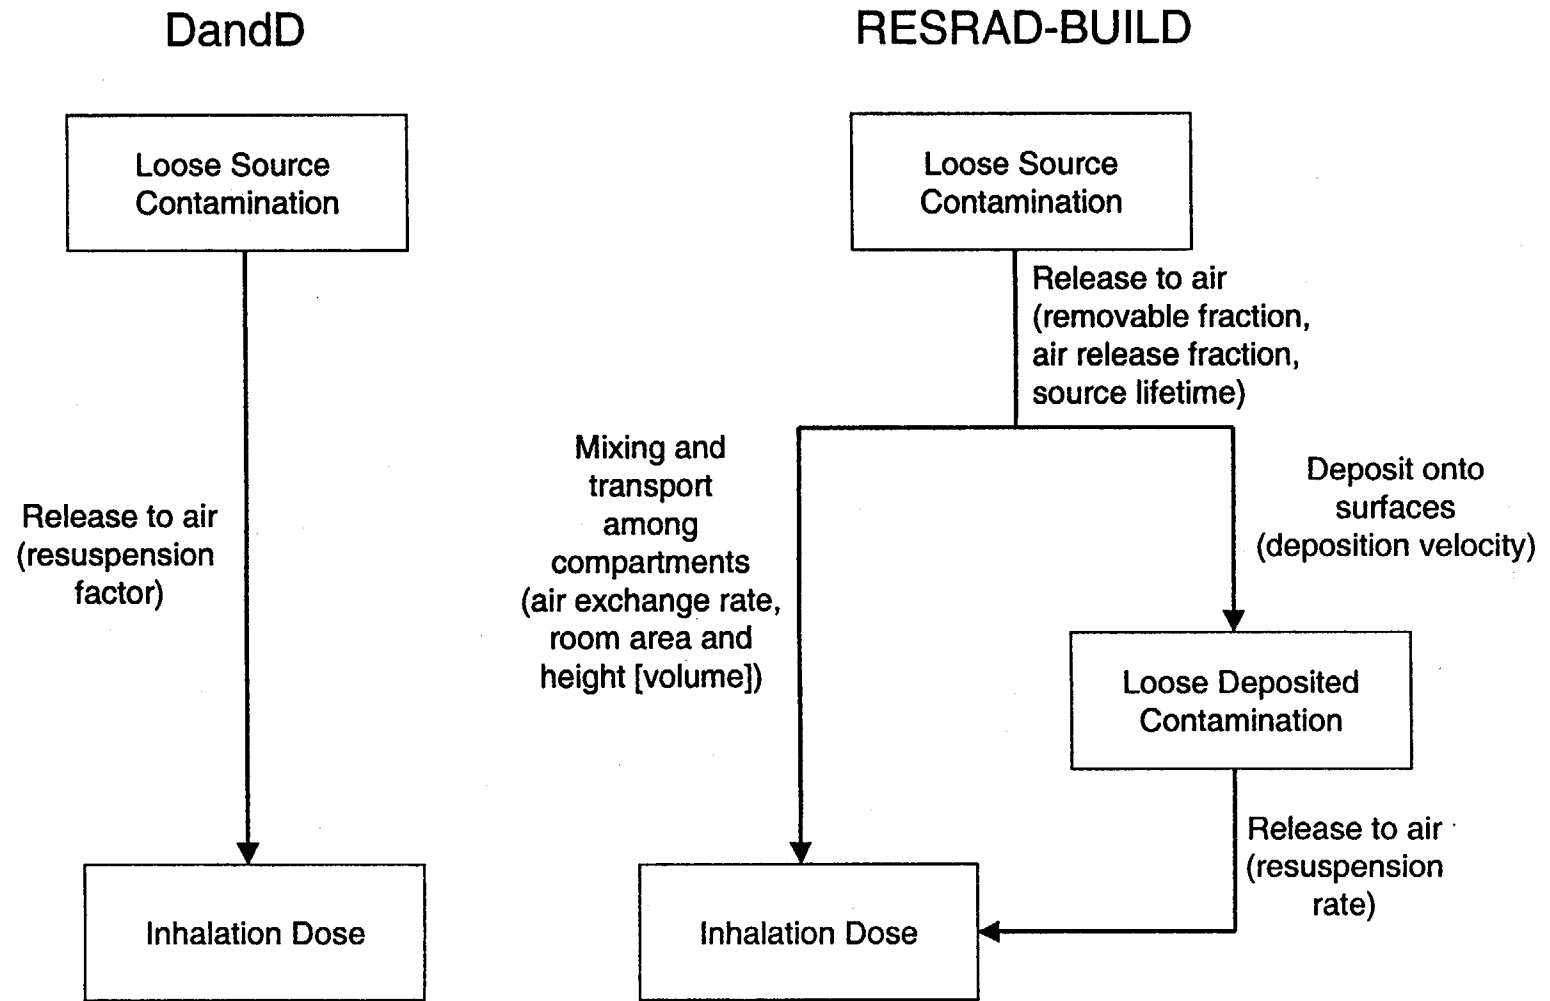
DandD

Loose Source Contamination

Release to air (resuspension factor)

Inhalation Dose

RESRAD-BUILD

Loose Source Contamination

Release to air (removable fraction, air release fraction, source lifetime)

Mixing and transport among compartments (air exchange rate, room area and height [volume])

Deposit onto surfaces (deposition velocity)

Loose Deposited Contamination

Release to air (resuspension rate)

Inhalation Dose